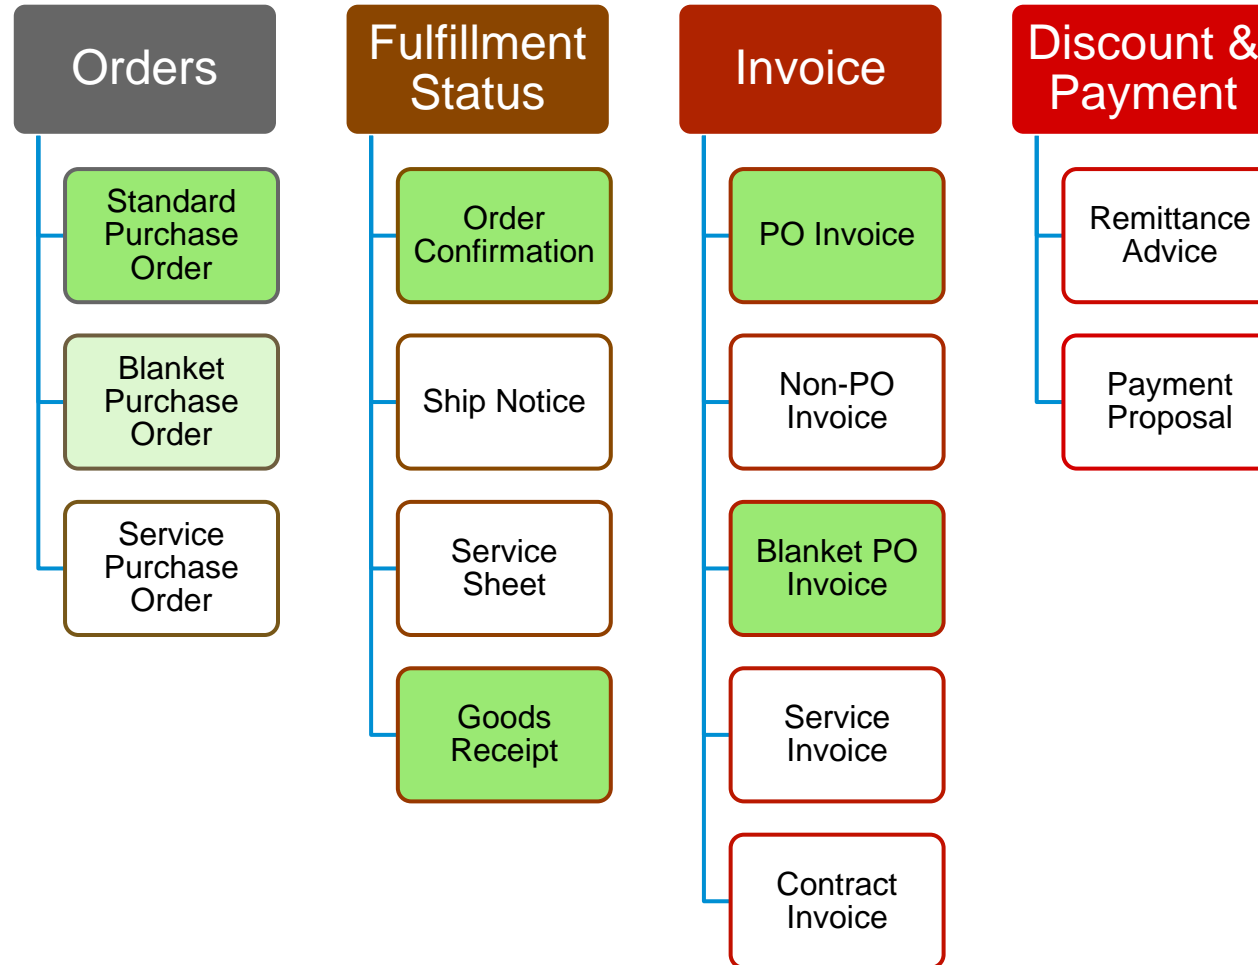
Orders

Standard Purchase Order

Blanket Purchase Order

Service Purchase Order

Fulfillment Status

Order Confirmation

Ship Notice

Service Sheet

Goods Receipt

Invoice

PO Invoice

Non-PO Invoice

Blanket PO Invoice

Service Invoice

Contract Invoice

Discount & Payment

Remittance Advice

Payment Proposal